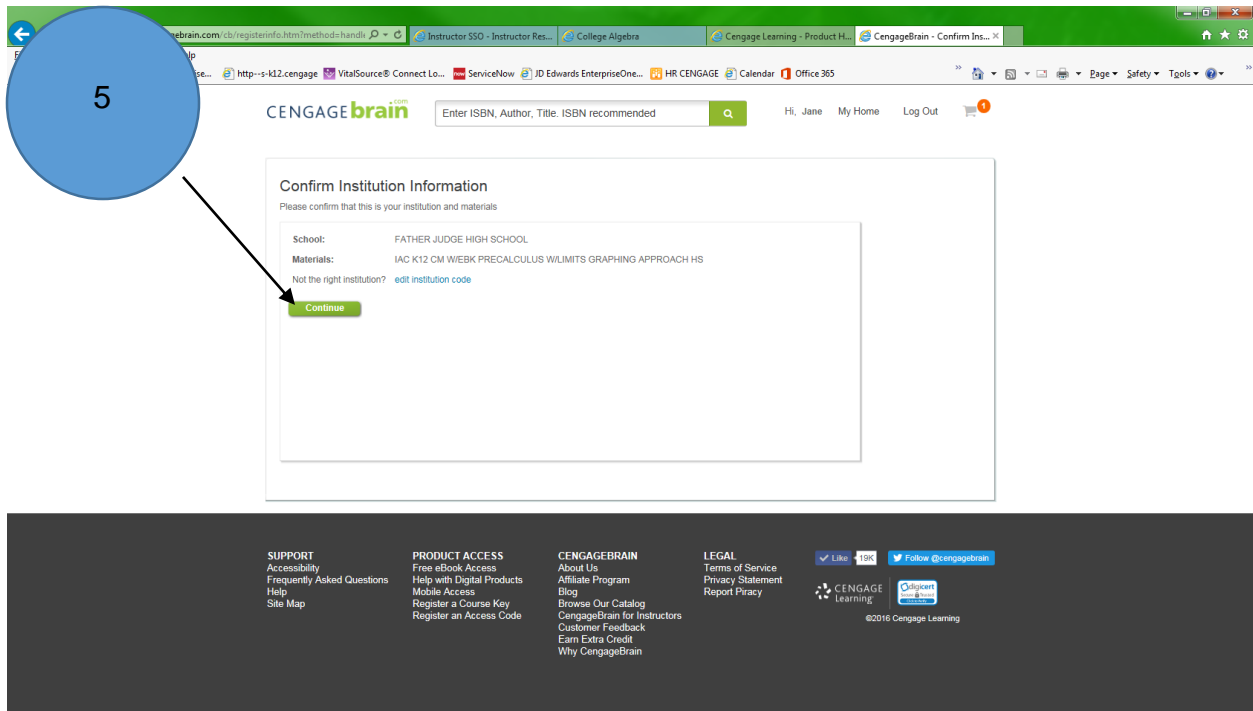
ebrain.com/cb/registerinfo.htm?method=handl

Instructor SSO - Instructor Res...
College Algebra
Cengage Learning - Product H...
CengageBrain - Confirm Ins...

lp

se...
http--s-k12.cengage
VitalSource® Connect Lo...
ServiceNow
JD Edwards EnterpriseOne...
HR CENGAGE
Calendar
Office 365

Page
Safety
Tools

5

CENGAGEbrain.com

Enter ISBN, Author, Title. ISBN recommended

Hi, Jane
My Home
Log Out
1

Confirm Institution Information
Please confirm that this is your institution and materials

School: FATHER JUDGE HIGH SCHOOL
Materials: IAC K12 CM W/EBK PRECALCULUS W/LIMITS GRAPHING APPROACH HS
Not the right institution? edit institution code

Continue

SUPPORT
Accessibility
Frequently Asked Questions
Help
Site Map

PRODUCT ACCESS
Free eBook Access
Help with Digital Products
Mobile Access
Register a Course Key
Register an Access Code

CENGAGEBRAIN
About Us
Affiliate Program
Blog
Browse Our Catalog
CengageBrain for Instructors
Customer Feedback
Earn Extra Credit
Why CengageBrain

LEGAL
Terms of Service
Privacy Statement
Report Piracy

Like 19K
Follow @cengagebrain

CENGAGE Learning
digicert

©2016 Cengage Learning